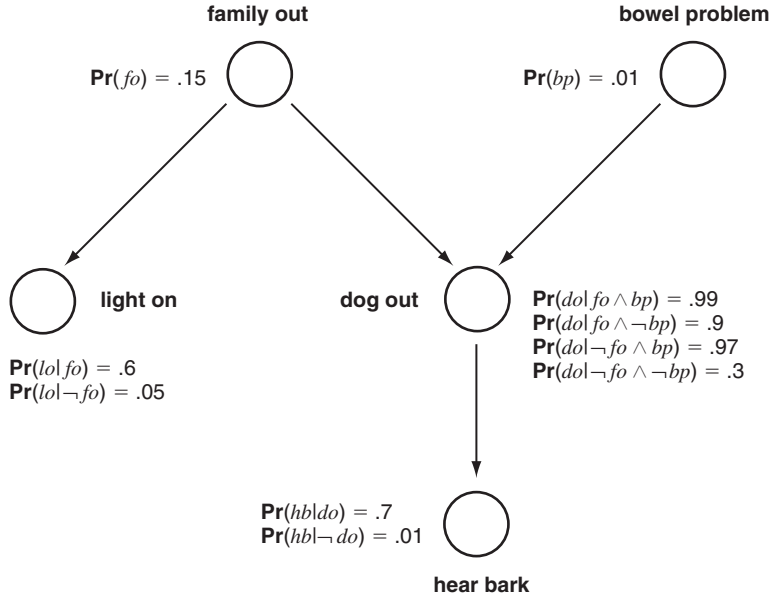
family out

bowel problem

$\mathbf{Pr}(fo) = .15$

$\mathbf{Pr}(bp) = .01$

light on

dog out

$\mathbf{Pr}(do|fo \wedge bp) = .99$
$\mathbf{Pr}(do|fo \wedge \neg bp) = .9$
$\mathbf{Pr}(do|\neg fo \wedge bp) = .97$
$\mathbf{Pr}(do|\neg fo \wedge \neg bp) = .3$

$\mathbf{Pr}(lo|fo) = .6$
$\mathbf{Pr}(lo|\neg fo) = .05$

$\mathbf{Pr}(hb|do) = .7$
$\mathbf{Pr}(hb|\neg do) = .01$

hear bark